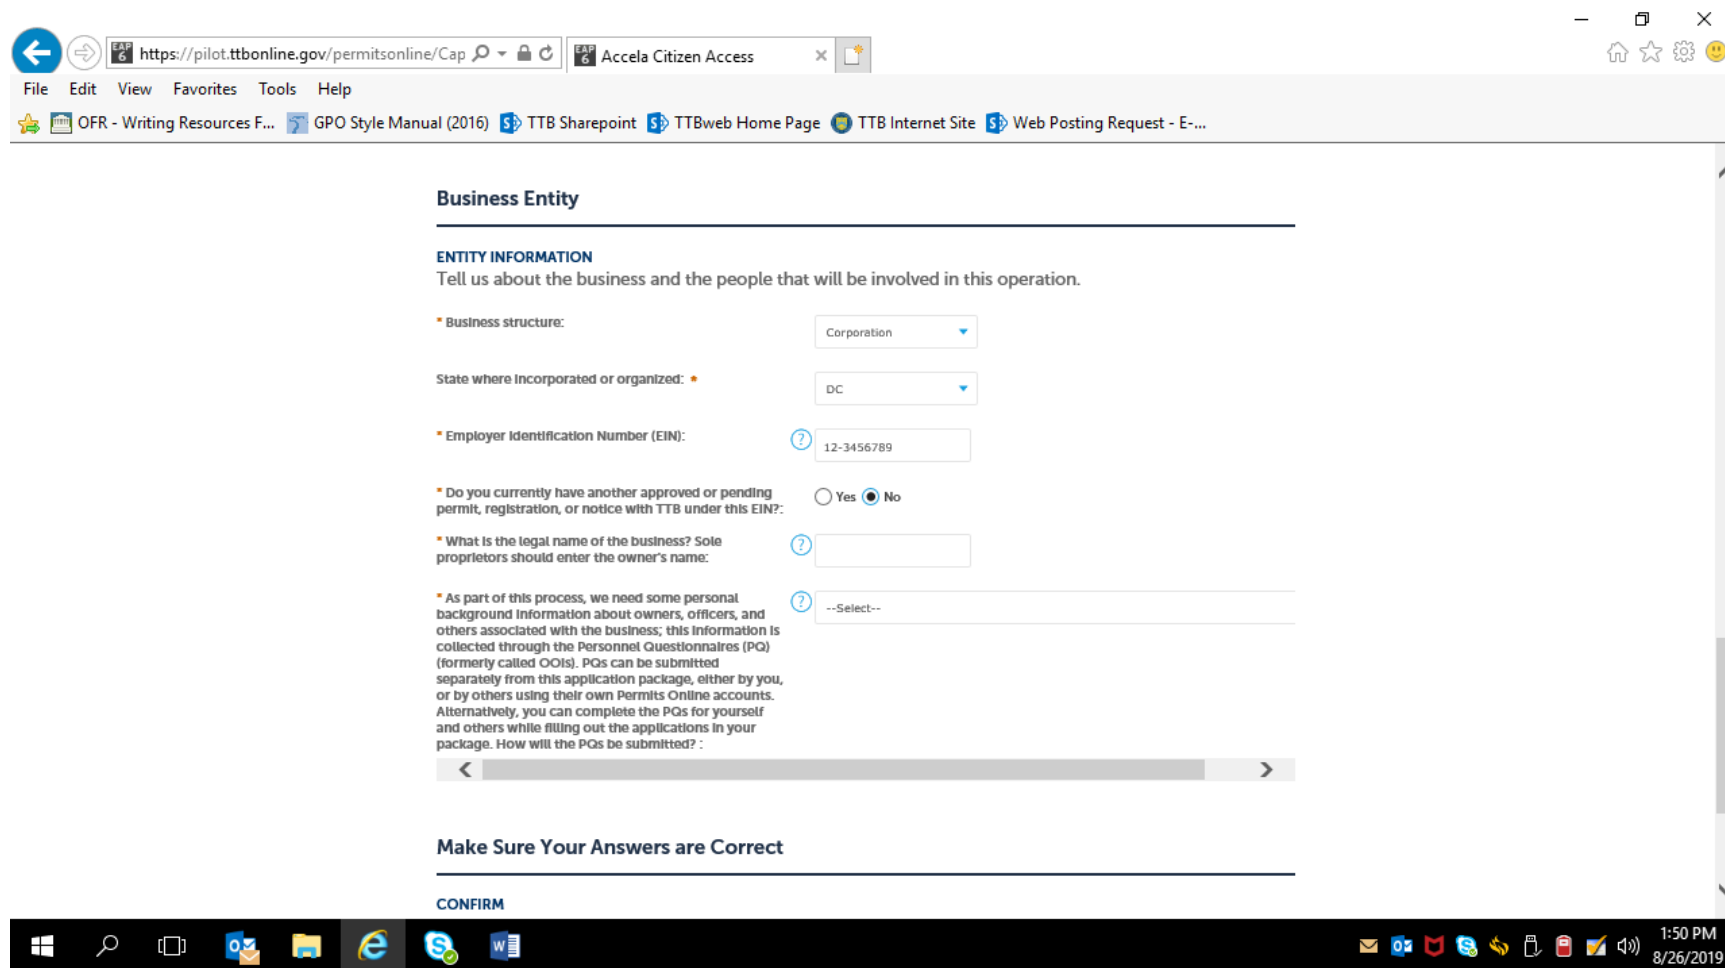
https://pilot.ttbonline.gov/permitsonline/Cap

Accela Citizen Access

File Edit View Favorites Tools Help

OFR - Writing Resources F... GPO Style Manual (2016) TTB Sharepoint TTBweb Home Page TTB Internet Site Web Posting Request - E-...

Business Entity

ENTITY INFORMATION

Tell us about the business and the people that will be involved in this operation.

* Business structure: Corporation

State where incorporated or organized: * DC

* Employer Identification Number (EIN): 12-3456789

* Do you currently have another approved or pending permit, registration, or notice with TTB under this EIN?: Yes No

* What is the legal name of the business? Sole proprietors should enter the owner's name:

* As part of this process, we need some personal background information about owners, officers, and others associated with the business; this information is collected through the Personnel Questionnaires (PQ) (formerly called OOIs). PQs can be submitted separately from this application package, either by you, or by others using their own Permits Online accounts. Alternatively, you can complete the PQs for yourself and others while filling out the applications in your package. How will the PQs be submitted? : --Select--

Make Sure Your Answers are Correct

CONFIRM

1:50 PM
8/26/2019